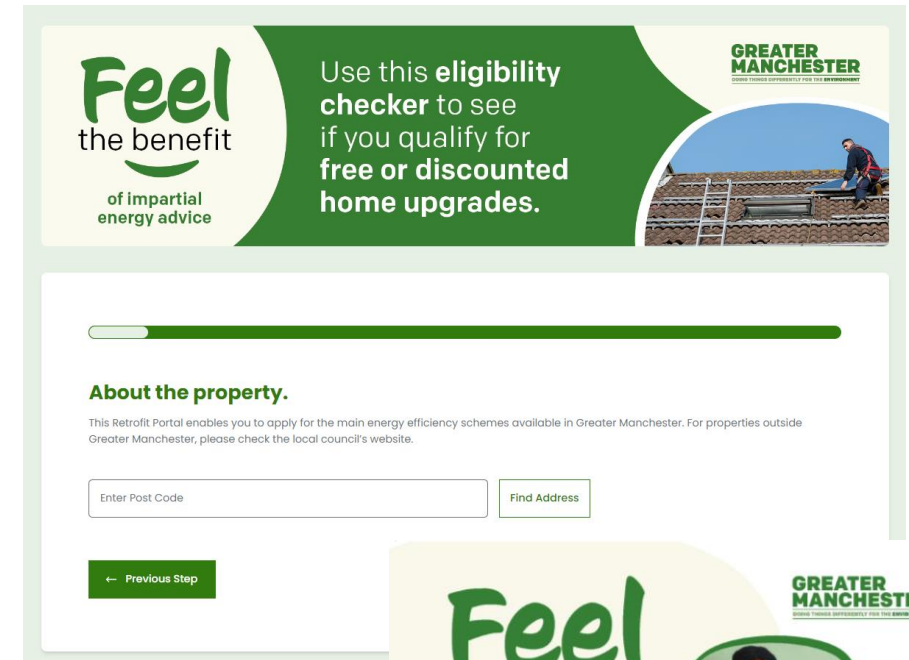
Feel the benefit of impartial energy advice

Use this eligibility checker to see if you qualify for free or discounted home upgrades.

GREATER MANCHESTER
DOING THINGS DIFFERENTLY FOR THE ENVIRONMENT

About the property.

This Retrofit Portal enables you to apply for the main energy efficiency schemes available in Greater Manchester. For properties outside Greater Manchester, please check the local council's website.

Enter Post Code

Find Address

← Previous Step

Feel

GREATER MANCHEST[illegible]
DOING THINGS DIFFERENTLY FOR THE ENV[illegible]